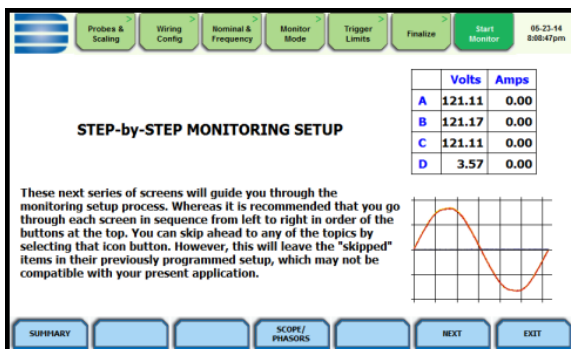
Probes & Scaling

Wiring Config

Nominal & Frequency

Monitor Mode

Trigger Limits

Finalize

Start Monitor

05-23-14
8:08:47pm

STEP-by-STEP MONITORING SETUP

|   | Volts | Amps |
|---|---|---|
| A | 121.11 | 0.00 |
| B | 121.17 | 0.00 |
| C | 121.11 | 0.00 |
| D | 3.57 | 0.00 |

These next series of screens will guide you through the monitoring setup process. Whereas it is recommended that you go through each screen in sequence from left to right in order of the buttons at the top. You can skip ahead to any of the topics by selecting that icon button. However, this will leave the "skipped" items in their previously programmed setup, which may not be compatible with your present application.

SUMMARY

SCOPE/ PHASORS

NEXT

EXIT